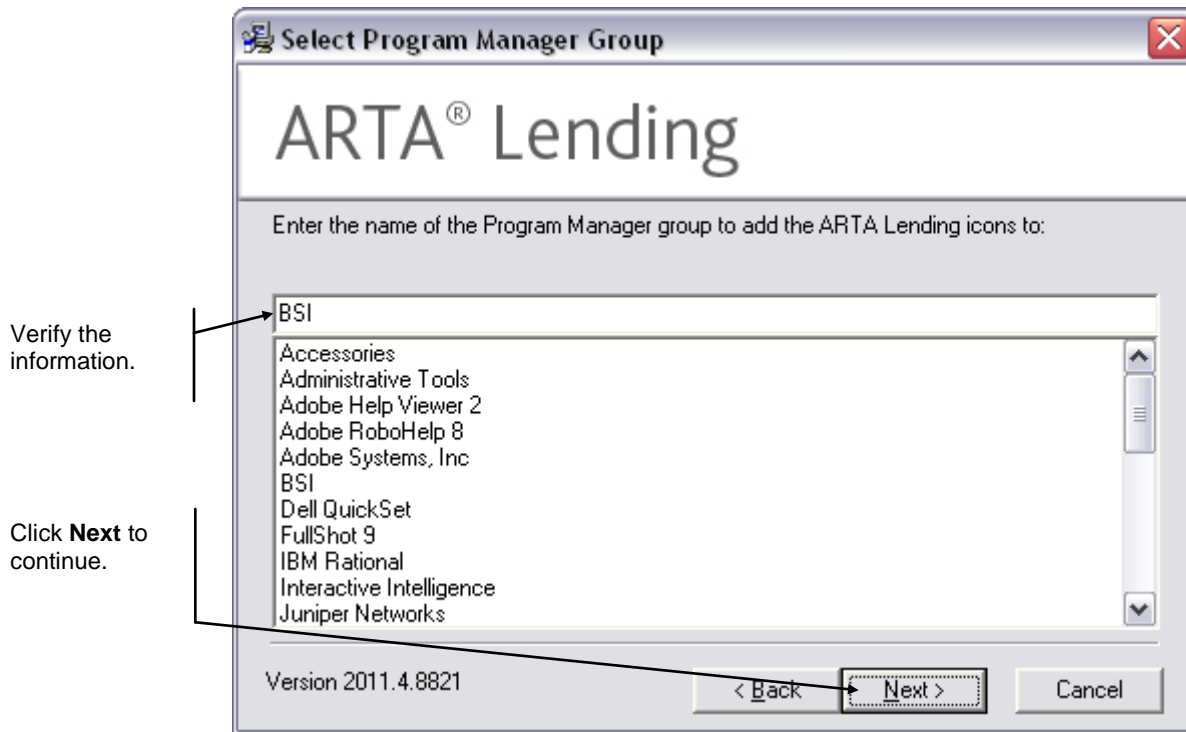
Select Program Manager Group

ARTA® Lending

Enter the name of the Program Manager group to add the ARTA Lending icons to:

Verify the information.

BSI

Accessories
Administrative Tools
Adobe Help Viewer 2
Adobe RoboHelp 8
Adobe Systems, Inc
BSI
Dell QuickSet
FullShot 9
IBM Rational
Interactive Intelligence
Juniper Networks

Click **Next** to continue.

Version 2011.4.8821

< Back

Next >

Cancel